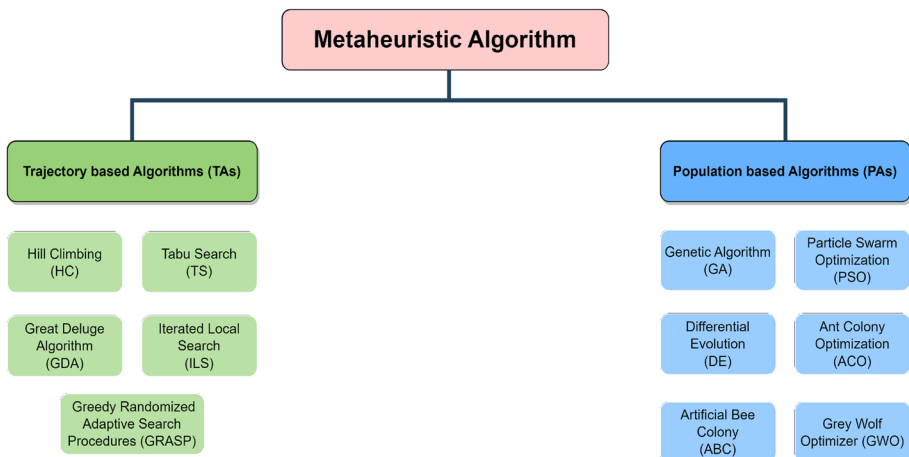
Metaheuristic Algorithm

Trajectory based Algorithms (TAs)

Hill Climbing (HC)

Tabu Search (TS)

Great Deluge Algorithm (GDA)

Iterated Local Search (ILS)

Greedy Randomized Adaptive Search Procedures (GRASP)

Population based Algorithms (PAs)

Genetic Algorithm (GA)

Particle Swarm Optimization (PSO)

Differential Evolution (DE)

Ant Colony Optimization (ACO)

Artificial Bee Colony (ABC)

Grey Wolf Optimizer (GWO)